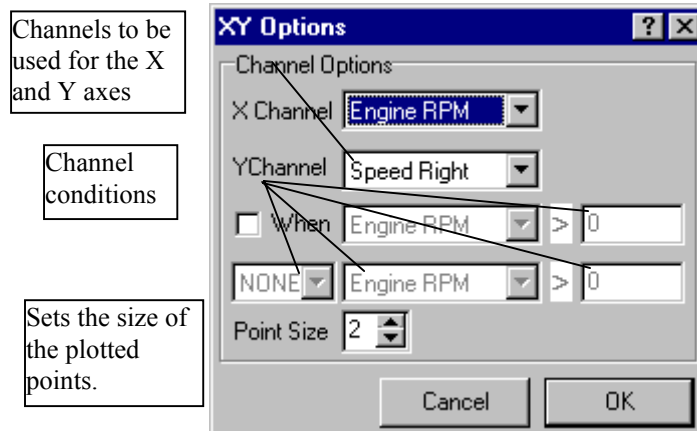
Channels to be used for the X and Y axes

Channel conditions

Sets the size of the plotted points.

XY Options

?

X

Channel Options

X Channel

Engine RPM

YChannel

Speed Right

When

Engine RPM

>

0

NONE

Engine RPM

>

0

Point Size

2

Cancel

OK